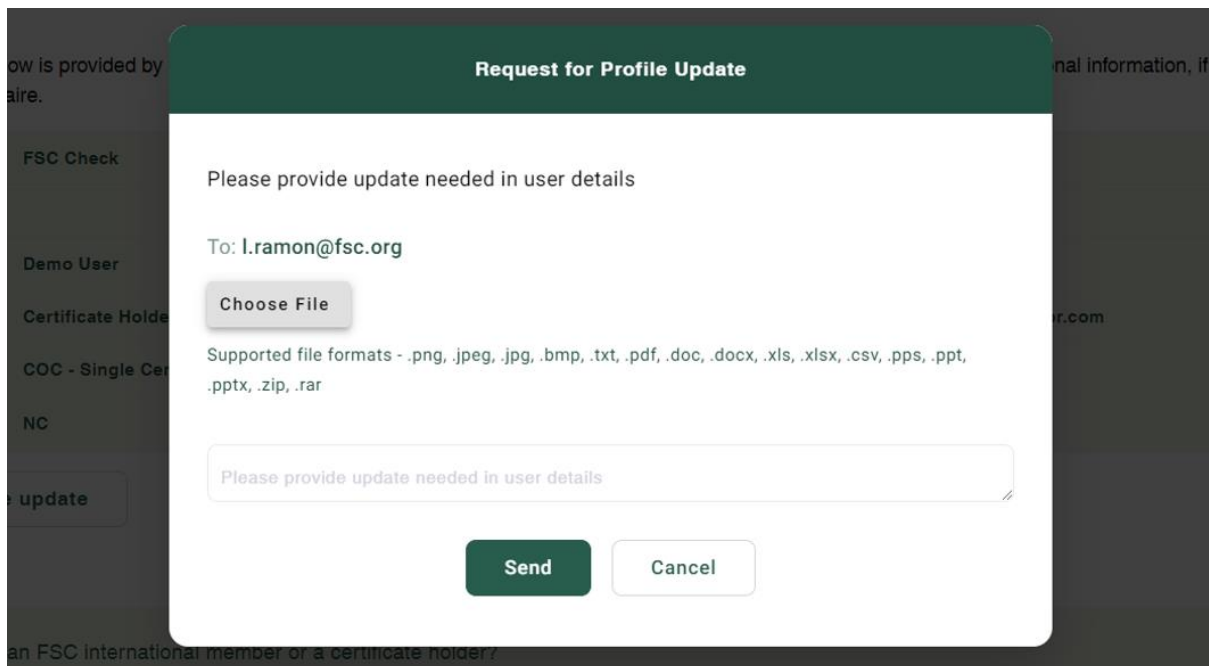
ow is provided by
aire.

FSC Check

Demo User

Certificate Holde

COC - Single Cer

NC

update

an FSC international member or a certificate holder?

nal information, if

r.com

Request for Profile Update

Please provide update needed in user details

To: l.ramon@fsc.org

Choose File

Supported file formats - .png, .jpeg, .jpg, .bmp, .txt, .pdf, .doc, .docx, .xls, .xlsx, .csv, .pps, .ppt, .pptx, .zip, .rar

Please provide update needed in user details

Send

Cancel